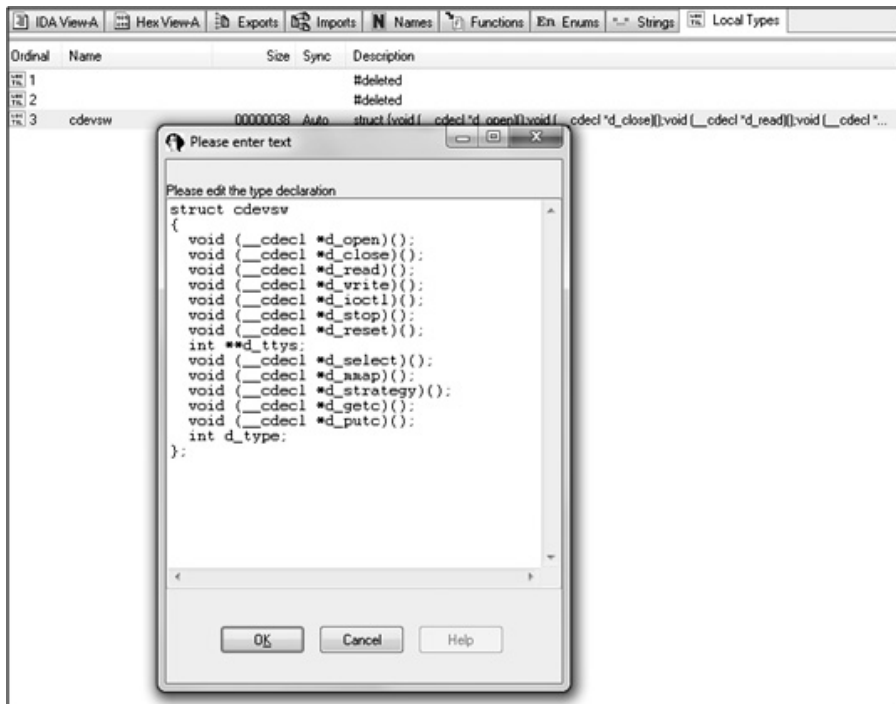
IDA View-A | Hex View-A | Exports | Imports | Names | Functions | Enums | Strings | Local Types

| Ordinal | Name | Size | Sync | Description |
|---|---|---|---|---|
| 1 | | | | #deleted |
| 2 | | | | #deleted |
| 3 | cdevsw | 00000038 | Auto | struct {void (__cdecl *d_open)();void (__cdecl *d_close)();void (__cdecl *d_read)();void (__cdecl *... |

Please enter text

Please edit the type declaration

struct cdevsw
{
  void (__cdecl *d_open)();
  void (__cdecl *d_close)();
  void (__cdecl *d_read)();
  void (__cdecl *d_write)();
  void (__cdecl *d_ioctl)();
  void (__cdecl *d_stop)();
  void (__cdecl *d_reset)();
  int **d_ttys;
  void (__cdecl *d_select)();
  void (__cdecl *d_mmap)();
  void (__cdecl *d_strategy)();
  void (__cdecl *d_getc)();
  void (__cdecl *d_putc)();
  int d_type;
};

OK Cancel Help